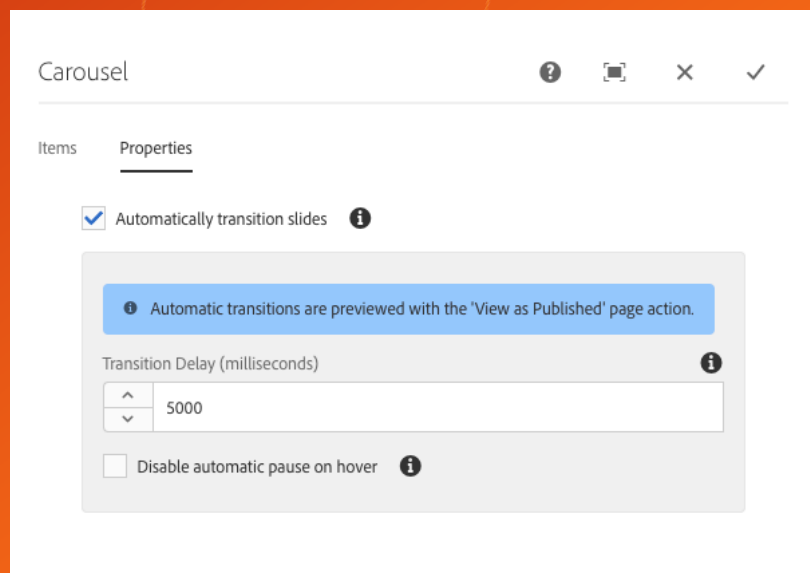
Carousel

Items Properties

Automatically transition slides

Automatic transitions are previewed with the 'View as Published' page action.

Transition Delay (milliseconds)

5000

Disable automatic pause on hover